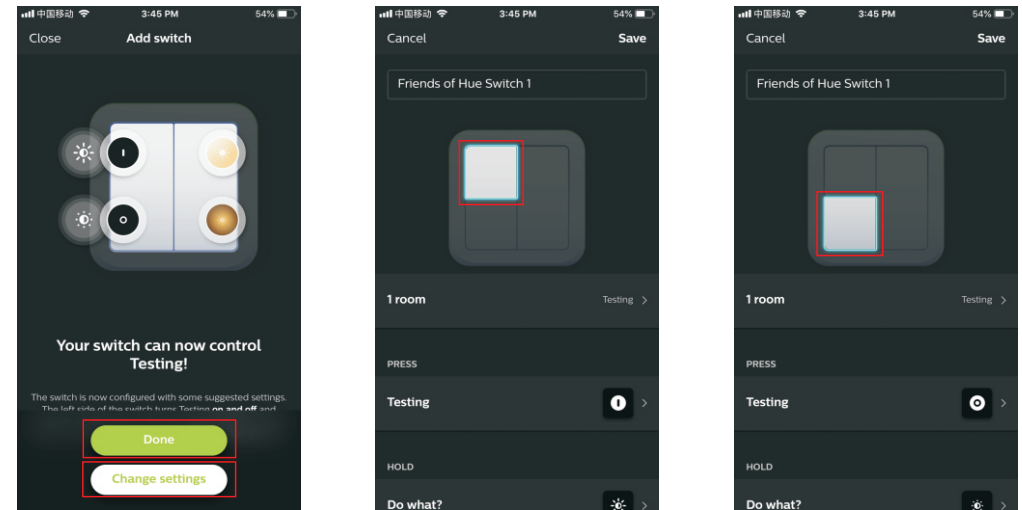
中国移动 3:45 PM 54%
Close Add switch

Your switch can now control Testing!

The switch is now configured with some suggested settings. The left side of the switch turns Testing on and off and

Done

Change settings

中国移动 3:45 PM 54%
Cancel Save

Friends of Hue Switch 1

1 room Testing

PRESS

Testing

HOLD

Do what?

中国移动 3:45 PM 54%
Cancel Save

Friends of Hue Switch 1

1 room Testing

PRESS

Testing

HOLD

Do what?